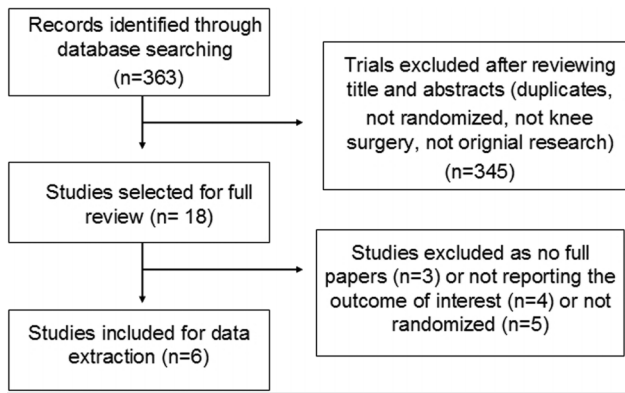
Records identified through database searching (n=363)

Trials excluded after reviewing title and abstracts (duplicates, not randomized, not knee surgery, not orignial research) (n=345)

Studies selected for full review (n= 18)

Studies excluded as no full papers (n=3) or not reporting the outcome of interest (n=4) or not randomized (n=5)

Studies included for data extraction (n=6)